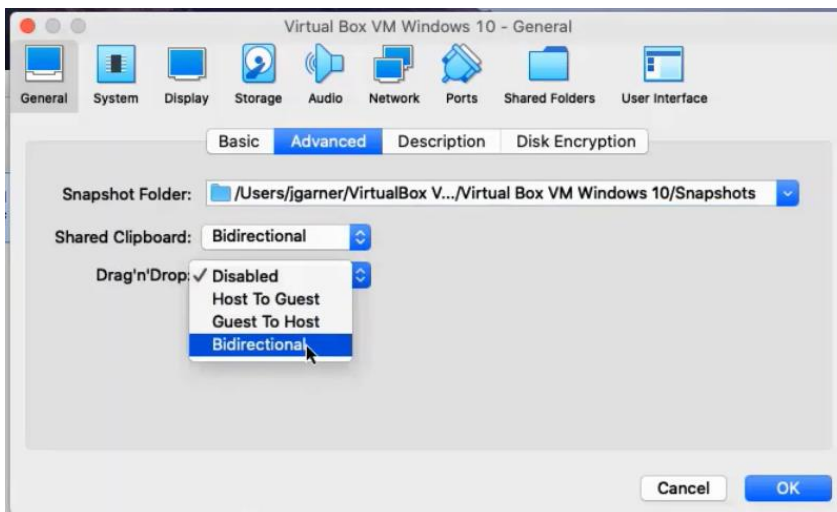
Virtual Box VM Windows 10 - General

General System Display Storage Audio Network Ports Shared Folders User Interface

Basic Advanced Description Disk Encryption

Snapshot Folder: /Users/jgarner/VirtualBox V.../Virtual Box VM Windows 10/Snapshots

Shared Clipboard: Bidirectional

Drag'n'Drop: ✓ Disabled
Host To Guest
Guest To Host
Bidirectional

Cancel OK